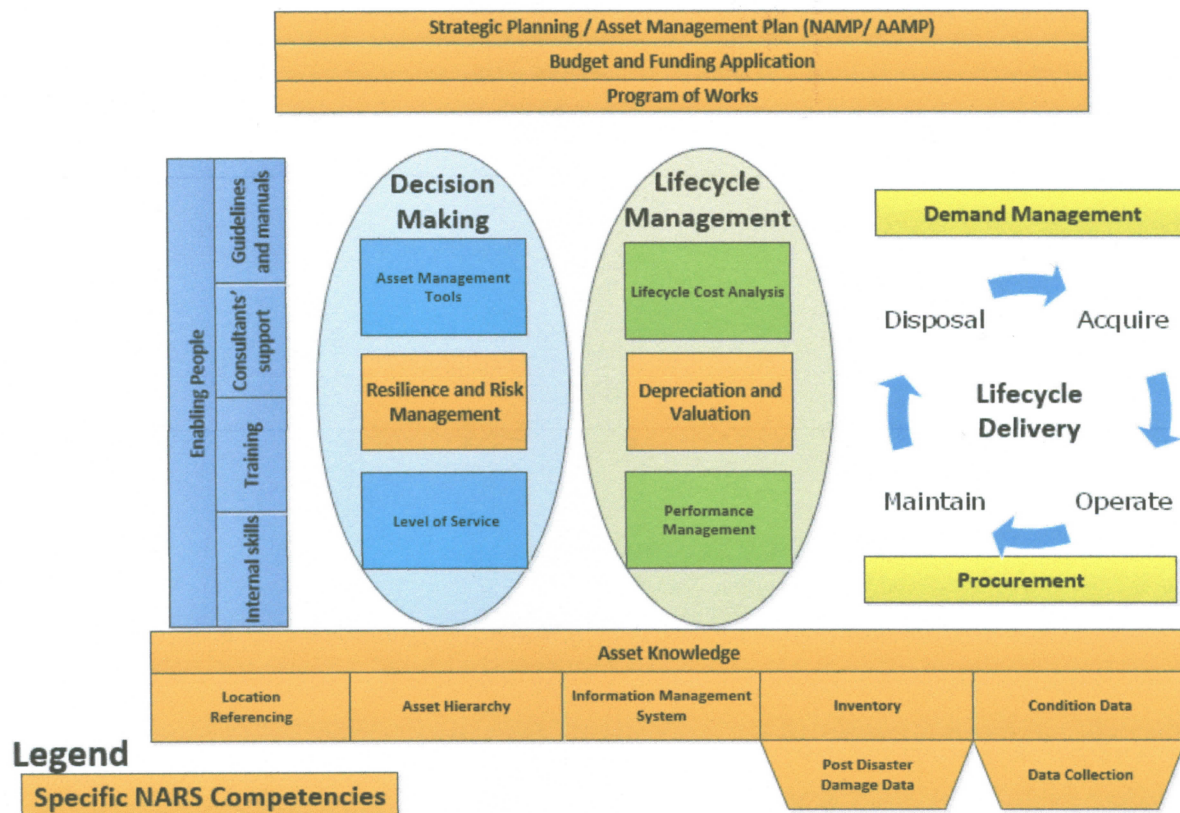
Strategic Planning / Asset Management Plan (NAMP/ AAMP)
Budget and Funding Application
Program of Works

Enabling People
Guidelines and manuals
Consultants' support
Training
Internal skills

Decision Making
Asset Management Tools
Resilience and Risk Management
Level of Service

Lifecycle Management
Lifecycle Cost Analysis
Depreciation and Valuation
Performance Management

Demand Management
Disposal
Acquire
Lifecycle Delivery
Maintain
Operate
Procurement

Asset Knowledge

| Location Referencing | Asset Hierarchy | Information Management System | Inventory | Condition Data |
|---|---|---|---|---|

Post Disaster Damage Data
Data Collection

Legend
Specific NARS Competencies